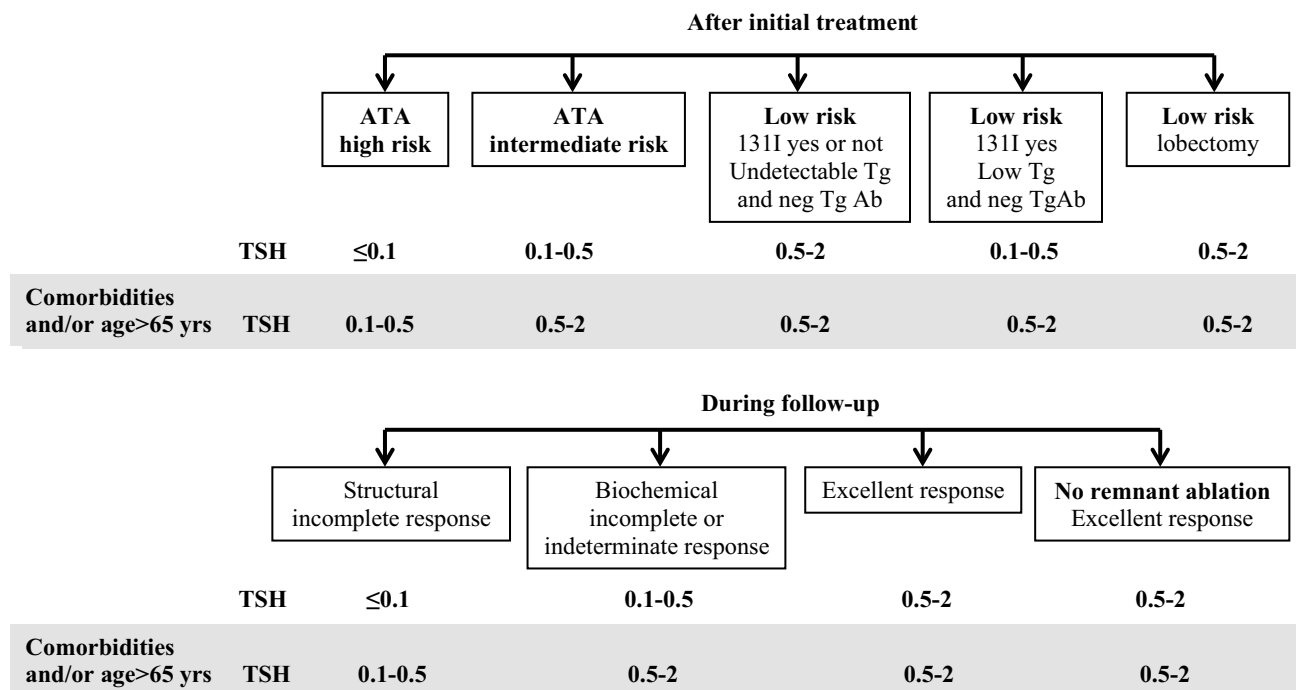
After initial treatment

ATA high risk

ATA intermediate risk

Low risk
131I yes or not
Undetectable Tg and neg Tg Ab

Low risk
131I yes
Low Tg and neg TgAb

Low risk
lobectomy

| | | | | | | |
|---|---|---|---|---|---|---|
| | TSH | ≤0.1 | 0.1-0.5 | 0.5-2 | 0.1-0.5 | 0.5-2 |
| Comorbidities and/or age>65 yrs | TSH | 0.1-0.5 | 0.5-2 | 0.5-2 | 0.5-2 | 0.5-2 |

During follow-up

Structural incomplete response

Biochemical incomplete or indeterminate response

Excellent response

No remnant ablation
Excellent response

| | | | | | |
|---|---|---|---|---|---|
| | TSH | ≤0.1 | 0.1-0.5 | 0.5-2 | 0.5-2 |
| Comorbidities and/or age>65 yrs | TSH | 0.1-0.5 | 0.5-2 | 0.5-2 | 0.5-2 |